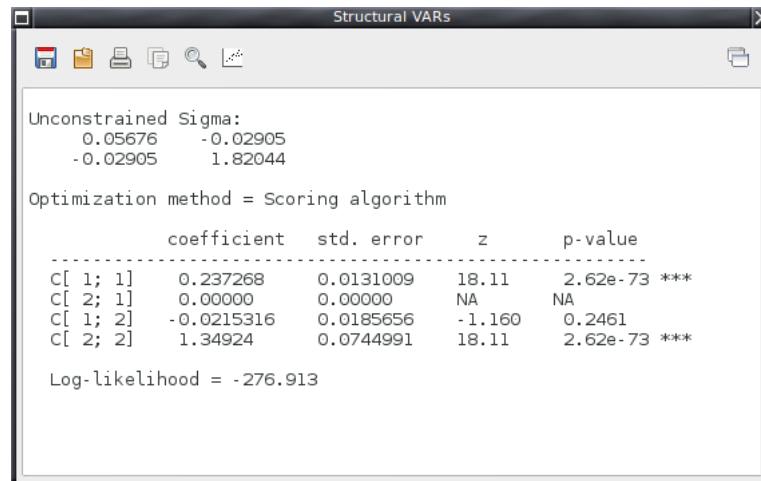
Structural VARs

Unconstrained Sigma:
0.05676 -0.02905
-0.02905 1.82044

Optimization method = Scoring algorithm

|  | coefficient | std. error | z | p-value |  |
|---|---|---|---|---|---|
| C[ 1; 1] | 0.237268 | 0.0131009 | 18.11 | 2.62e-73 | *** |
| C[ 2; 1] | 0.00000 | 0.00000 | NA | NA |  |
| C[ 1; 2] | -0.0215316 | 0.0185656 | -1.160 | 0.2461 |  |
| C[ 2; 2] | 1.34924 | 0.0744991 | 18.11 | 2.62e-73 | *** |

Log-likelihood = -276.913